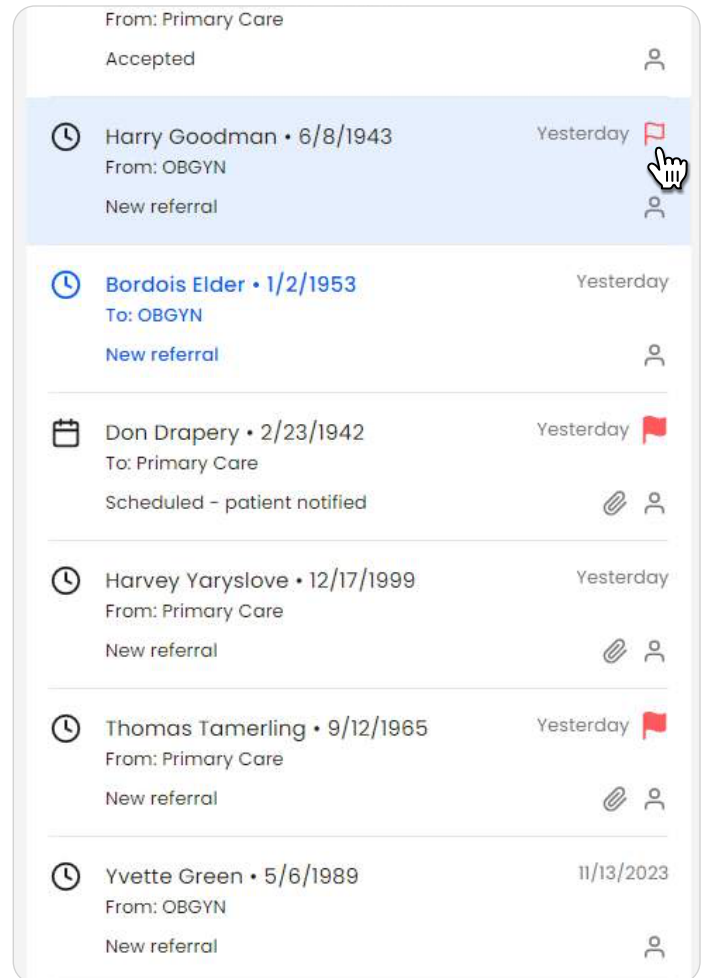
From: Primary Care
Accepted

Harry Goodman • 6/8/1943
Yesterday
From: OBGYN
New referral

Bordois Elder • 1/2/1953
Yesterday
To: OBGYN
New referral

Don Drapery • 2/23/1942
Yesterday
To: Primary Care
Scheduled - patient notified

Harvey Yaryslove • 12/17/1999
Yesterday
From: Primary Care
New referral

Thomas Tamerling • 9/12/1965
Yesterday
From: Primary Care
New referral

Yvette Green • 5/6/1989
11/13/2023
From: OBGYN
New referral